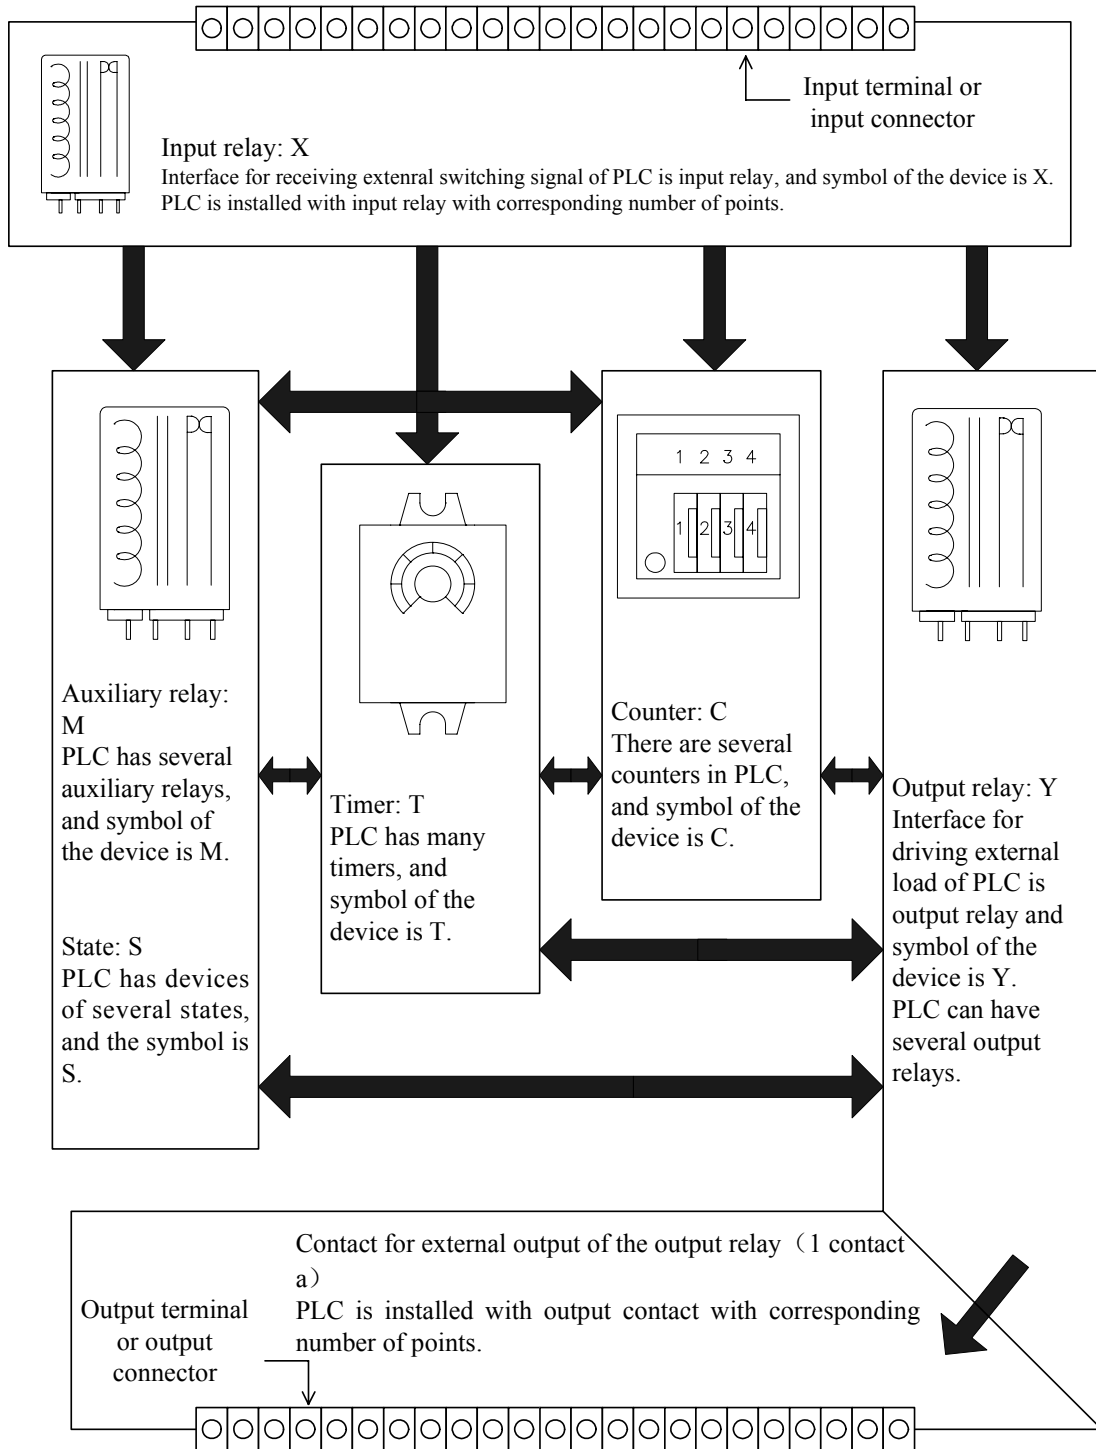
Input terminal or input connector

Input relay: X
Interface for receiving extenral switching signal of PLC is input relay, and symbol of the device is X. PLC is installed with input relay with corresponding number of points.

1 2 3 4
1 2 3 4

Auxiliary relay: M
PLC has several auxiliary relays, and symbol of the device is M.

State: S
PLC has devices of several states, and the symbol is S.

Timer: T
PLC has many timers, and symbol of the device is T.

Counter: C
There are several counters in PLC, and symbol of the device is C.

Output relay: Y
Interface for driving external load of PLC is output relay and symbol of the device is Y. PLC can have several output relays.

Contact for external output of the output relay（1 contact a）
PLC is installed with output contact with corresponding number of points.

Output terminal or output connector